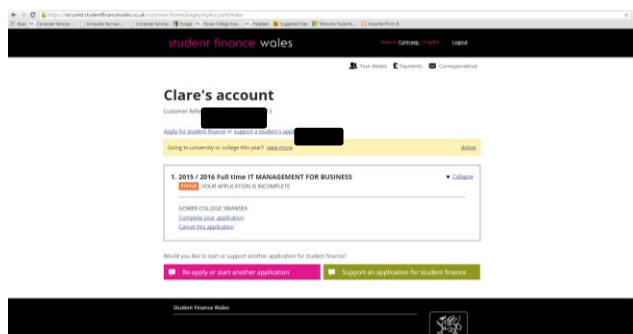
student finance wales

Cymraeg | English Logout

Your details Payments Correspondence

Clare's account

Customer Refe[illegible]

Apply for student finance or support a student's appl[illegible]

Going to university or college this year? view more delete

1. 2015 / 2016 Full time IT MANAGEMENT FOR BUSINESS Collapse

STATUS YOUR APPLICATION IS INCOMPLETE

GOWER COLLEGE SWANSEA

Complete your application

Cancel this application

Would you like to start or support another application for student finance?

Re-apply or start another application

Support an application for student finance

Student Finance Wales